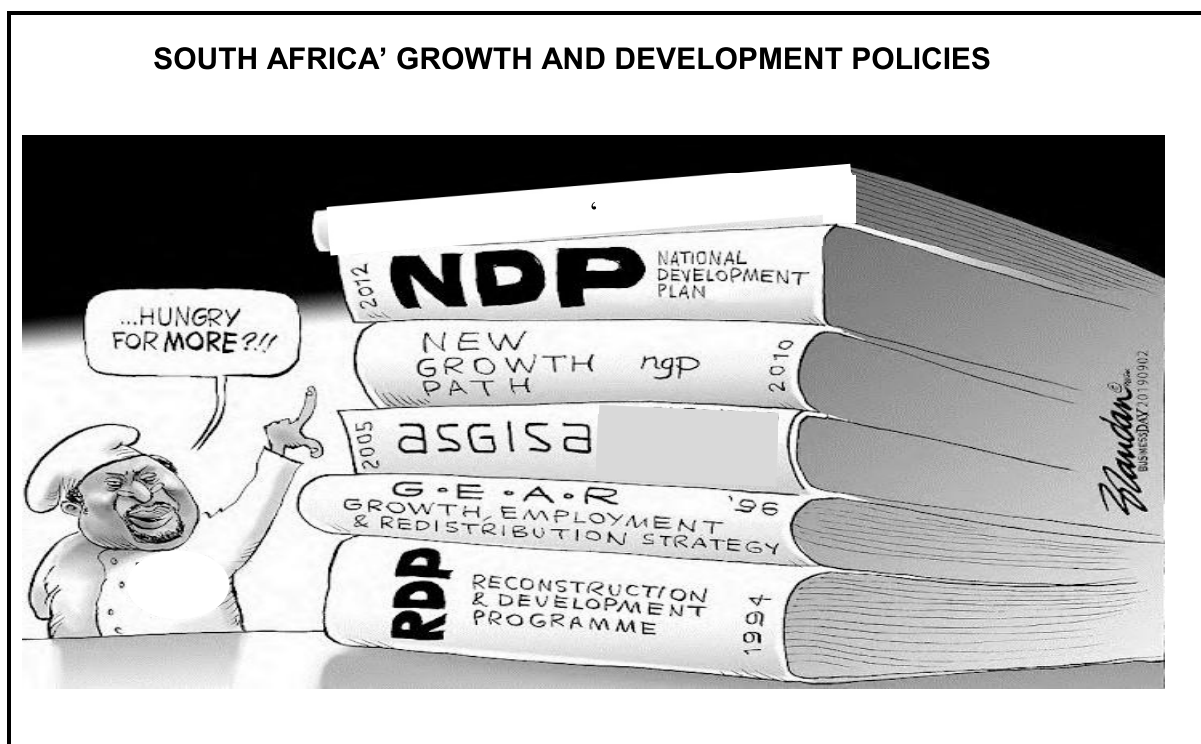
SOUTH AFRICA' GROWTH AND DEVELOPMENT POLICIES

'

...HUNGRY FOR MORE?!!

2012 NDP NATIONAL DEVELOPMENT PLAN

NEW GROWTH PATH ngp 2010

2005 asgisa

G • E • A • R '96 GROWTH, EMPLOYMENT & REDISTRIBUTION STRATEGY

RDP RECONSTRUCTION & DEVELOPMENT PROGRAMME 1994

Zapiro BUSINESSDAY 20190902